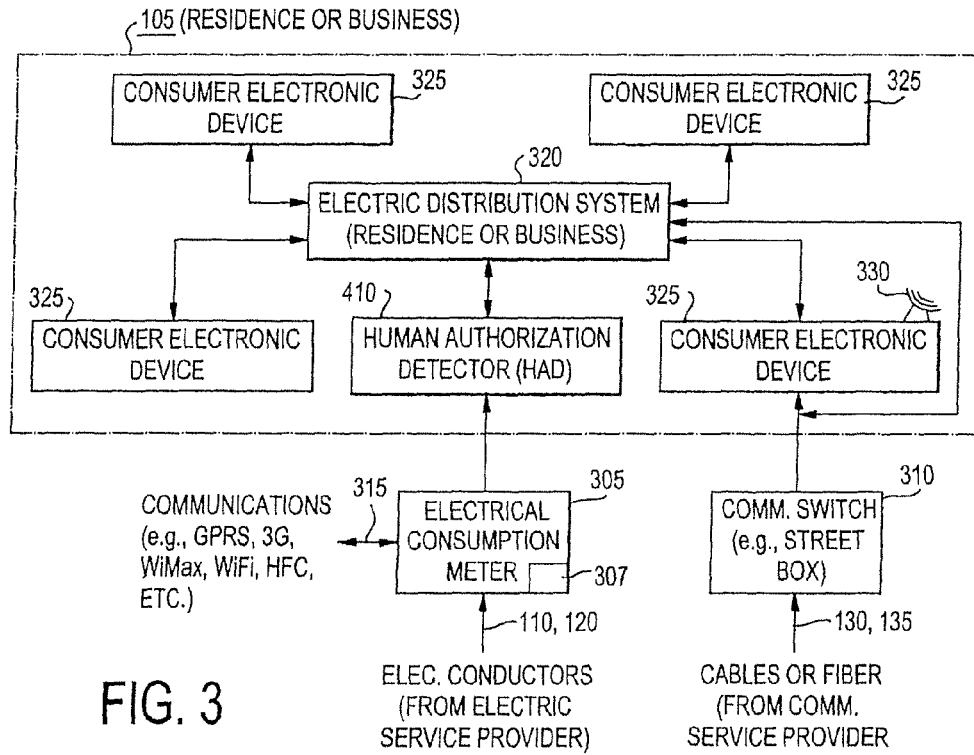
105 (RESIDENCE OR BUSINESS)

CONSUMER ELECTRONIC DEVICE 325

CONSUMER ELECTRONIC DEVICE 325

320

ELECTRIC DISTRIBUTION SYSTEM (RESIDENCE OR BUSINESS)

325 CONSUMER ELECTRONIC DEVICE

410 HUMAN AUTHORIZATION DETECTOR (HAD)

330

325 CONSUMER ELECTRONIC DEVICE

COMMUNICATIONS (e.g., GPRS, 3G, WiMax, WiFi, HFC, ETC.)

315

305 ELECTRICAL CONSUMPTION METER 307

310 COMM. SWITCH (e.g., STREET BOX)

110, 120

130, 135

FIG. 3

ELEC. CONDUCTORS (FROM ELECTRIC SERVICE PROVIDER)

CABLES OR FIBER (FROM COMM. SERVICE PROVIDER